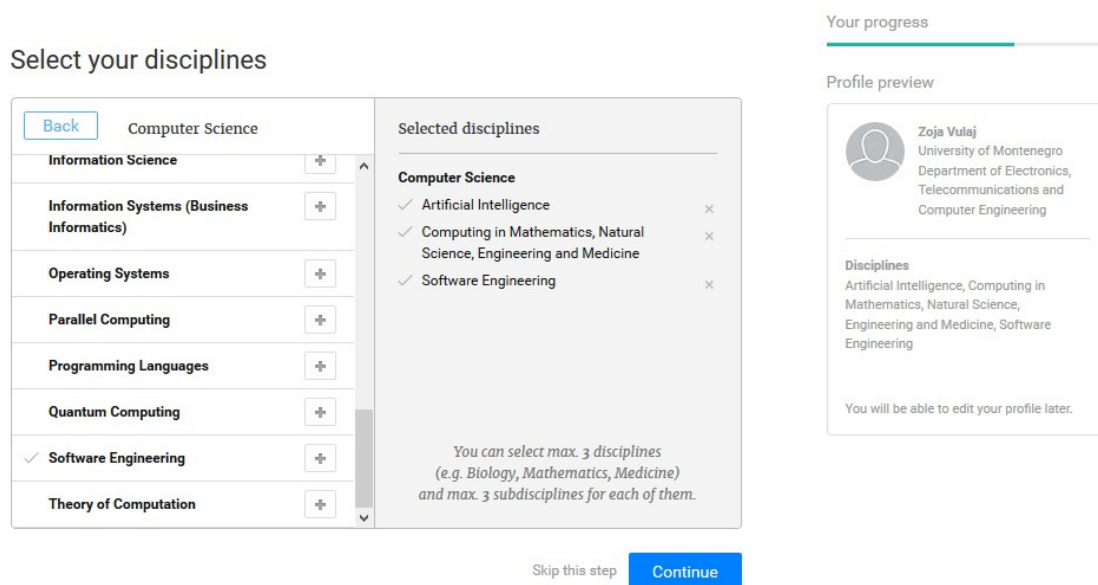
Your progress

Select your disciplines

Profile preview

Back

Computer Science

Information Science

Information Systems (Business Informatics)

Operating Systems

Parallel Computing

Programming Languages

Quantum Computing

Software Engineering

Theory of Computation

Selected disciplines

Computer Science

Artificial Intelligence

Computing in Mathematics, Natural Science, Engineering and Medicine

Software Engineering

You can select max. 3 disciplines (e.g. Biology, Mathematics, Medicine) and max. 3 subdisciplines for each of them.

Zoja Vulaj
University of Montenegro
Department of Electronics, Telecommunications and Computer Engineering

Disciplines
Artificial Intelligence, Computing in Mathematics, Natural Science, Engineering and Medicine, Software Engineering

You will be able to edit your profile later.

Skip this step

Continue